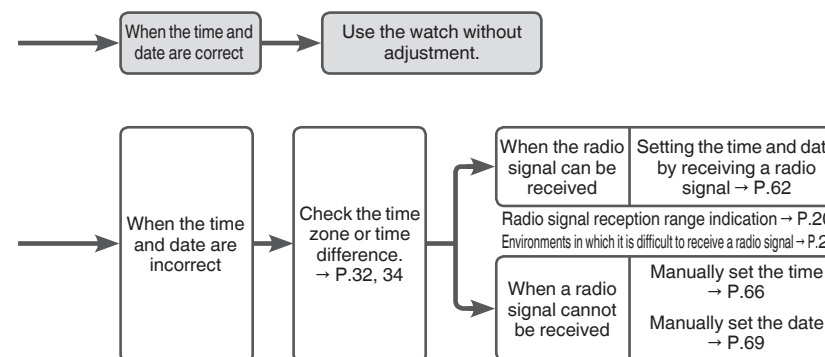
When the time and date are correct

Use the watch without adjustment.

When the time and date are incorrect

Check the time zone or time difference. → P.32, 34

When the radio signal can be received

Setting the time and dat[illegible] by receiving a radio signal → P.62

Radio signal reception range indication → P.2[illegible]

Environments in which it is difficult to receive a radio signal → P.2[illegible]

When a radio signal cannot be received

Manually set the time → P.66

Manually set the date → P.69